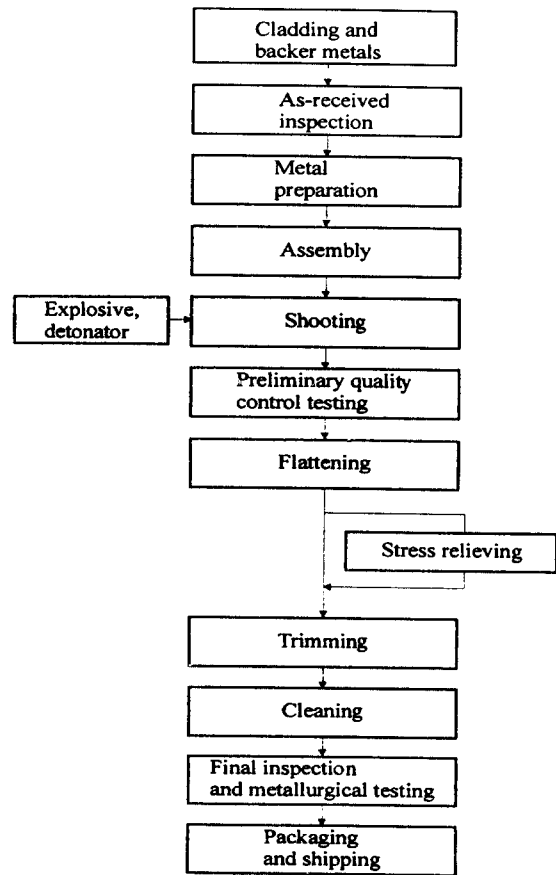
Cladding and backer metals

As-received inspection

Metal preparation

Assembly

Explosive, detonator

Shooting

Preliminary quality control testing

Flattening

Stress relieving

Trimming

Cleaning

Final inspection and metallurgical testing

Packaging and shipping